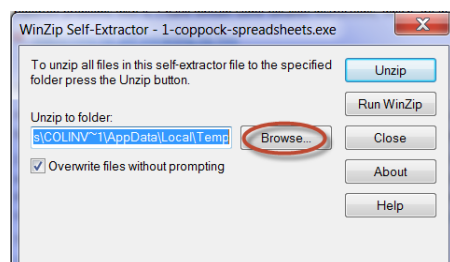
WinZip Self-Extractor - 1-coppock-spreadsheets.exe

To unzip all files in this self-extractor file to the specified folder press the Unzip button.

Unzip to folder:
s\COLINV~1\AppData\Local\Temp
Browse...

Overwrite files without prompting

Unzip
Run WinZip
Close
About
Help